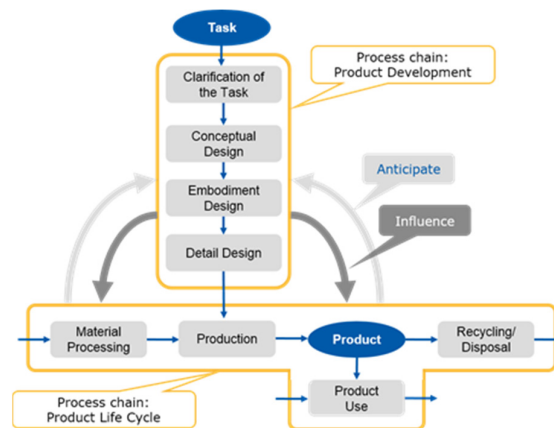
Task

Process chain: Product Development

Clarification of the Task

Conceptual Design

Embodiment Design

Detail Design

Anticipate

Influence

Material Processing

Production

Product

Recycling/ Disposal

Product Use

Process chain: Product Life Cycle